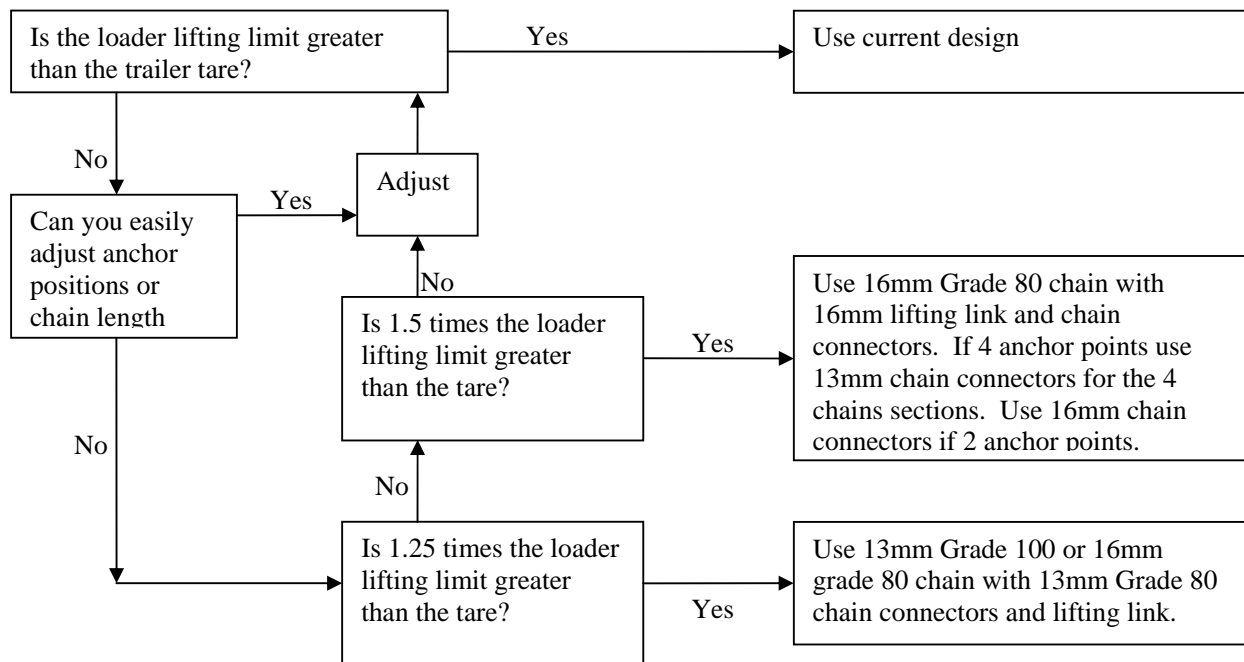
Is the loader lifting limit greater than the trailer tare?

Yes

Use current design

No

Adjust

Can you easily adjust anchor positions or chain length

Yes

No

Is 1.5 times the loader lifting limit greater than the tare?

Yes

Use 16mm Grade 80 chain with 16mm lifting link and chain connectors. If 4 anchor points use 13mm chain connectors for the 4 chains sections. Use 16mm chain connectors if 2 anchor points.

No

No

Is 1.25 times the loader lifting limit greater than the tare?

Yes

Use 13mm Grade 100 or 16mm grade 80 chain with 13mm Grade 80 chain connectors and lifting link.